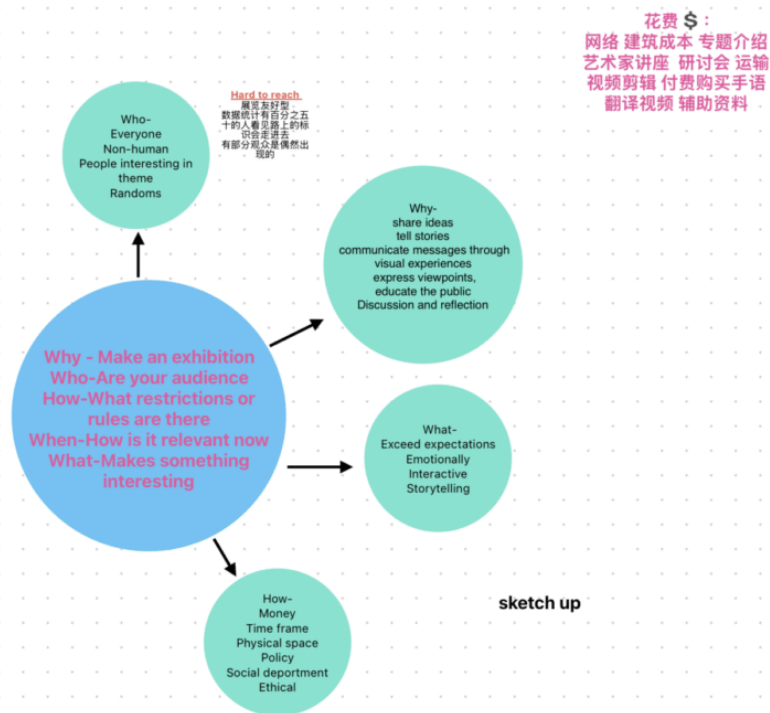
花费 $：
网络 建筑成本 专题介绍
艺术家讲座 研讨会 运输
视频剪辑 付费购买手语
翻译视频 辅助资料

Who-
Everyone
Non-human
People interesting in theme
Randoms

Hard to reach
展览友好型
数据统计有百分之五十的人看见路上的标识会走进去
有部分观众是偶然出现的

Why-
share ideas
tell stories
communicate messages through visual experiences
express viewpoints,
educate the public
Discussion and reflection

Why - Make an exhibition
Who-Are your audience
How-What restrictions or rules are there
When-How is it relevant now
What-Makes something interesting

What-
Exceed expectations
Emotionally
Interactive
Storytelling

How-
Money
Time frame
Physical space
Policy
Social deportment
Ethical

sketch up